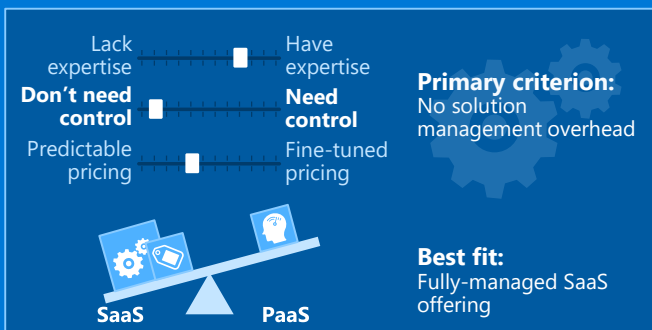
Lack expertise

Have expertise

**Don't need control**

**Need control**

Predictable pricing

Fine-tuned pricing

**Primary criterion:**
No solution management overhead

**Best fit:**
Fully-managed SaaS offering

SaaS

PaaS